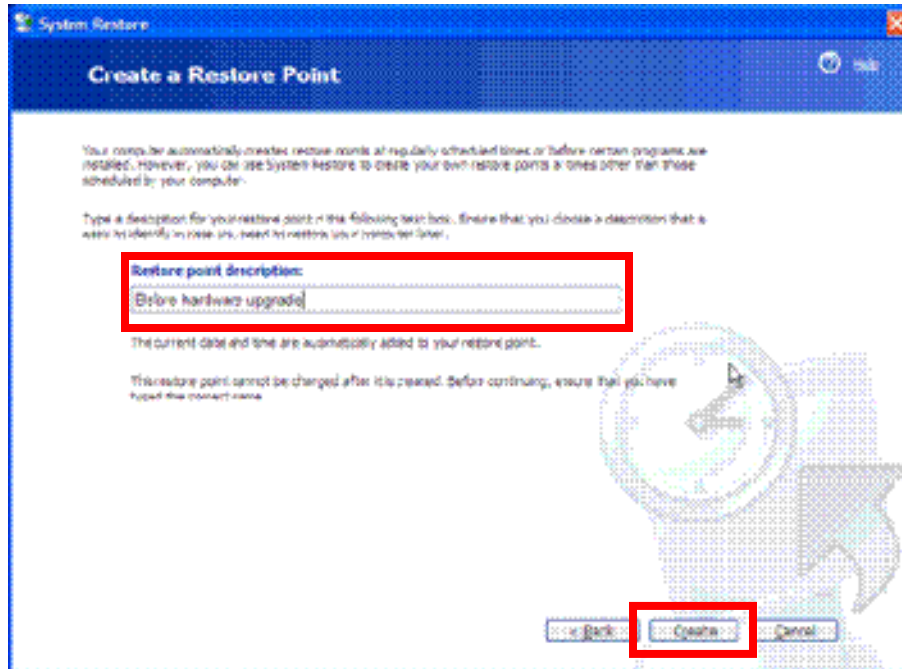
System Restore

Create a Restore Point

Help

Your computer automatically creates restore points at regularly scheduled times or before certain programs are installed. However, you can use System Restore to create your own restore points at times other than those scheduled by your computer.

Type a description for your restore point in the following text box. Ensure that you choose a description that is easy to identify in case you need to restore your computer later.

Restore point description:

Before hardware upgrade

The current date and time are automatically added to your restore point.

This restore point cannot be changed after it is created. Before continuing, ensure that you have typed the correct name.

< Back

Create

Cancel